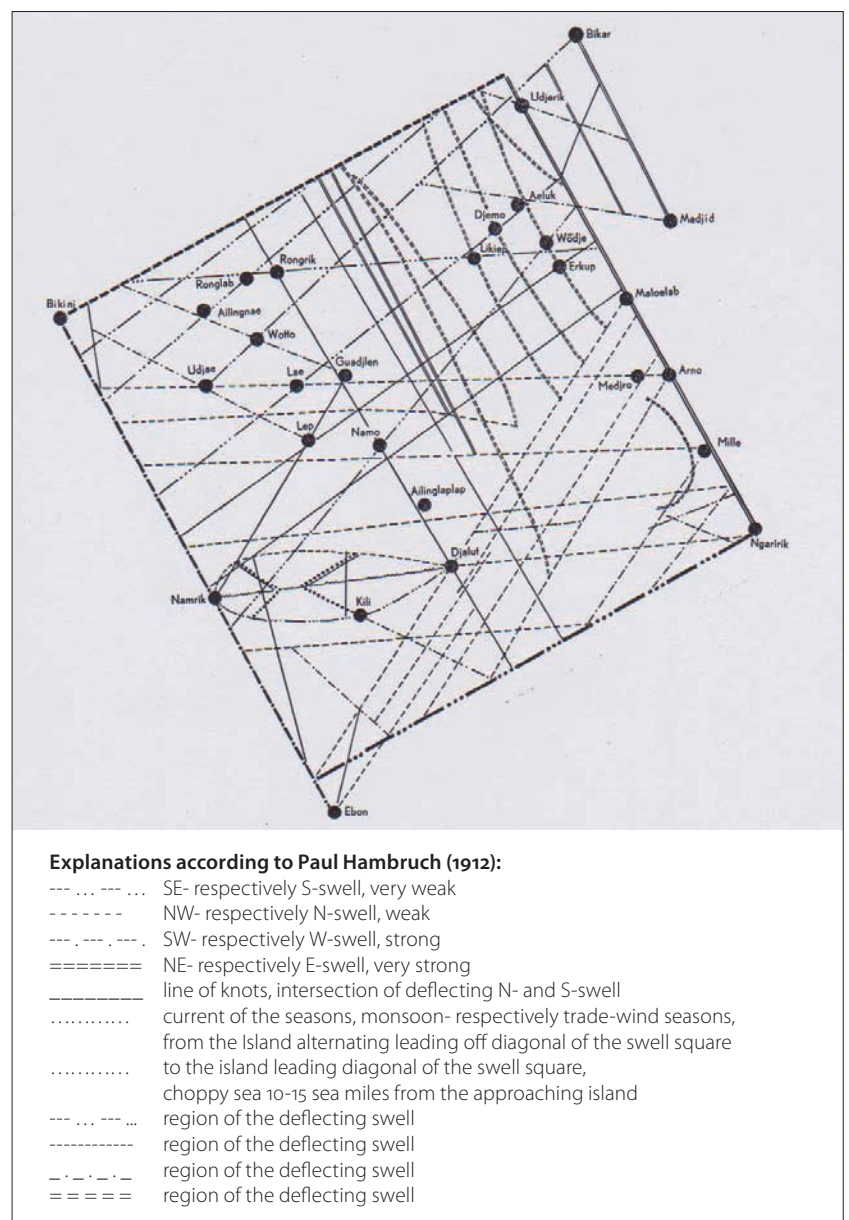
Bikar
Udjerik
Medjid
Aeluk
Djemo
Wödje
Likiep
Erkup
Rongrik
Ronglab
Bikini
Ailingnae
Maloelab
Wotto
Udjae
Lae
Guadjlen
Medjro
Arno
Lep
Namo
Mille
Ailinglaplap
Ngaririk
Djalut
Namrik
Kili
Ebon

**Explanations according to Paul Hambruch (1912):**

| | |
|---|---|
| --- … --- … | SE- respectively S-swell, very weak |
| - - - - - - - | NW- respectively N-swell, weak |
| --- . --- . --- . | SW- respectively W-swell, strong |
| ======= | NE- respectively E-swell, very strong |
| ________ | line of knots, intersection of deflecting N- and S-swell |
| ……….. | current of the seasons, monsoon- respectively trade-wind seasons, from the Island alternating leading off diagonal of the swell square |
| ……….. | to the island leading diagonal of the swell square, choppy sea 10-15 sea miles from the approaching island |
| --- … --- ... | region of the deflecting swell |
| ------------ | region of the deflecting swell |
| _ . _ . _ . _ | region of the deflecting swell |
| = = = = = | region of the deflecting swell |